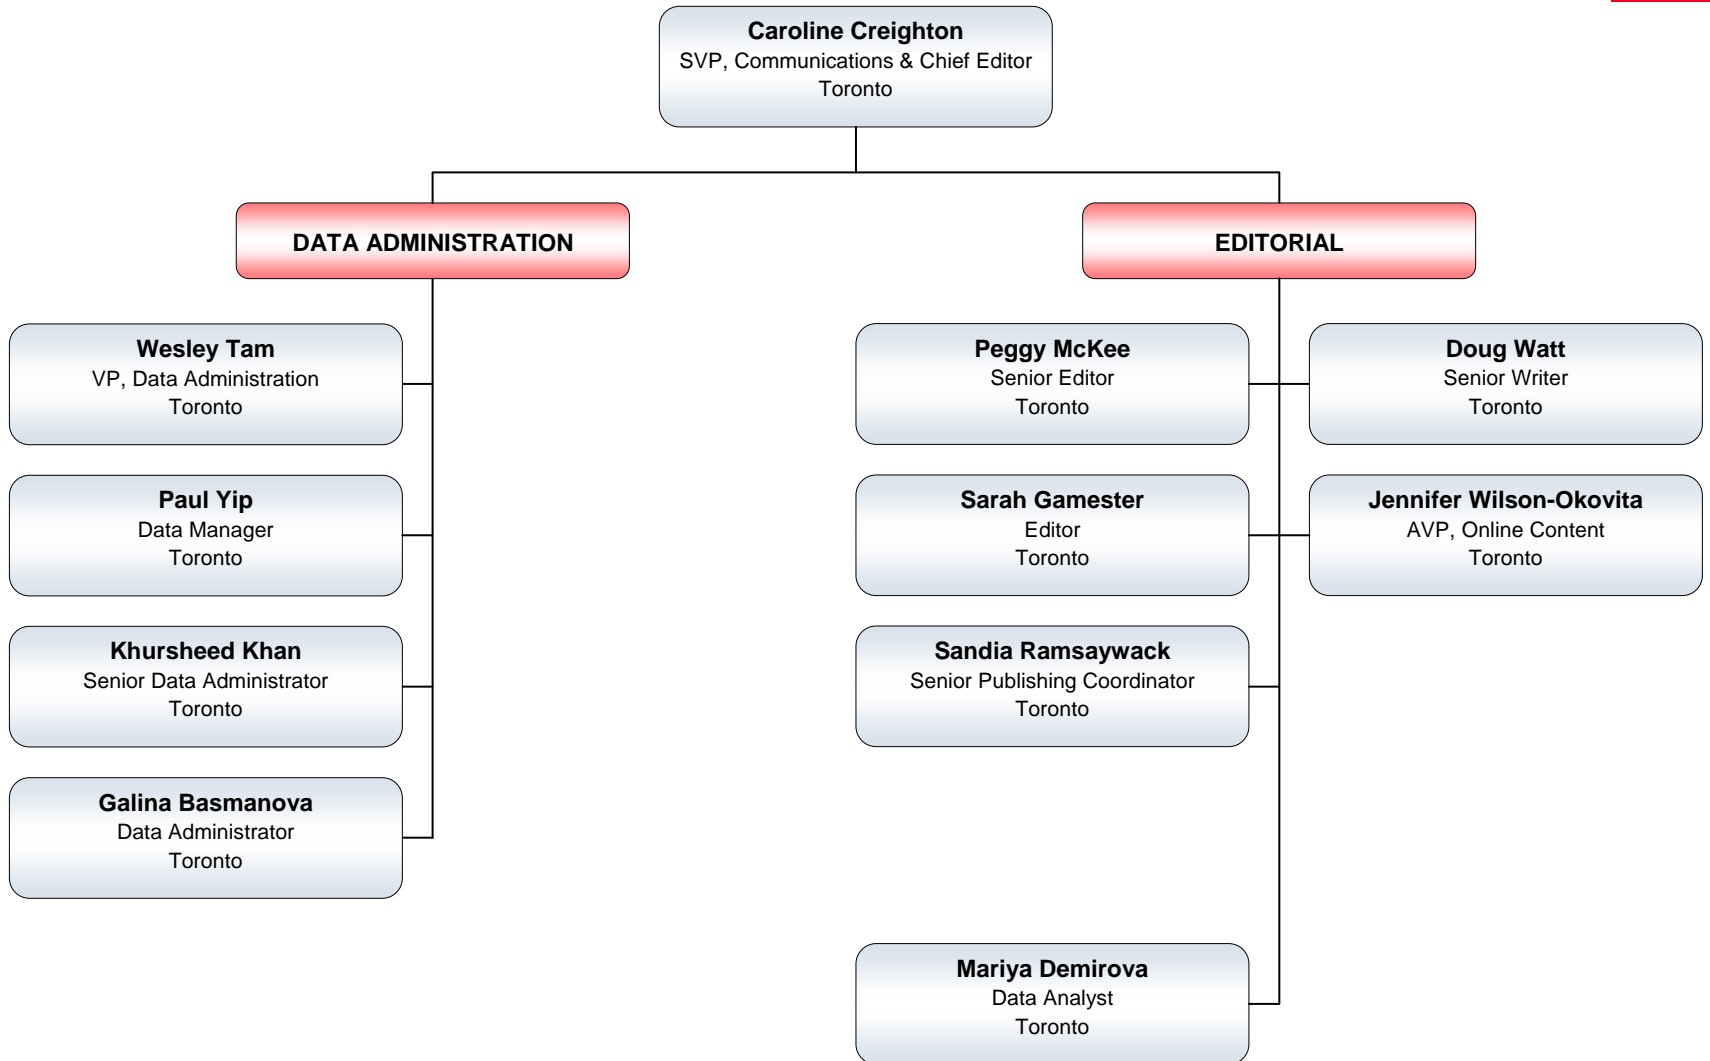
**Caroline Creighton**
SVP, Communications & Chief Editor
Toronto

**DATA ADMINISTRATION**

**Wesley Tam**
VP, Data Administration
Toronto

**Paul Yip**
Data Manager
Toronto

**Khursheed Khan**
Senior Data Administrator
Toronto

**Galina Basmanova**
Data Administrator
Toronto

**EDITORIAL**

**Peggy McKee**
Senior Editor
Toronto

**Doug Watt**
Senior Writer
Toronto

**Sarah Gamester**
Editor
Toronto

**Jennifer Wilson-Okovita**
AVP, Online Content
Toronto

**Sandia Ramsaywack**
Senior Publishing Coordinator
Toronto

**Mariya Demirova**
Data Analyst
Toronto